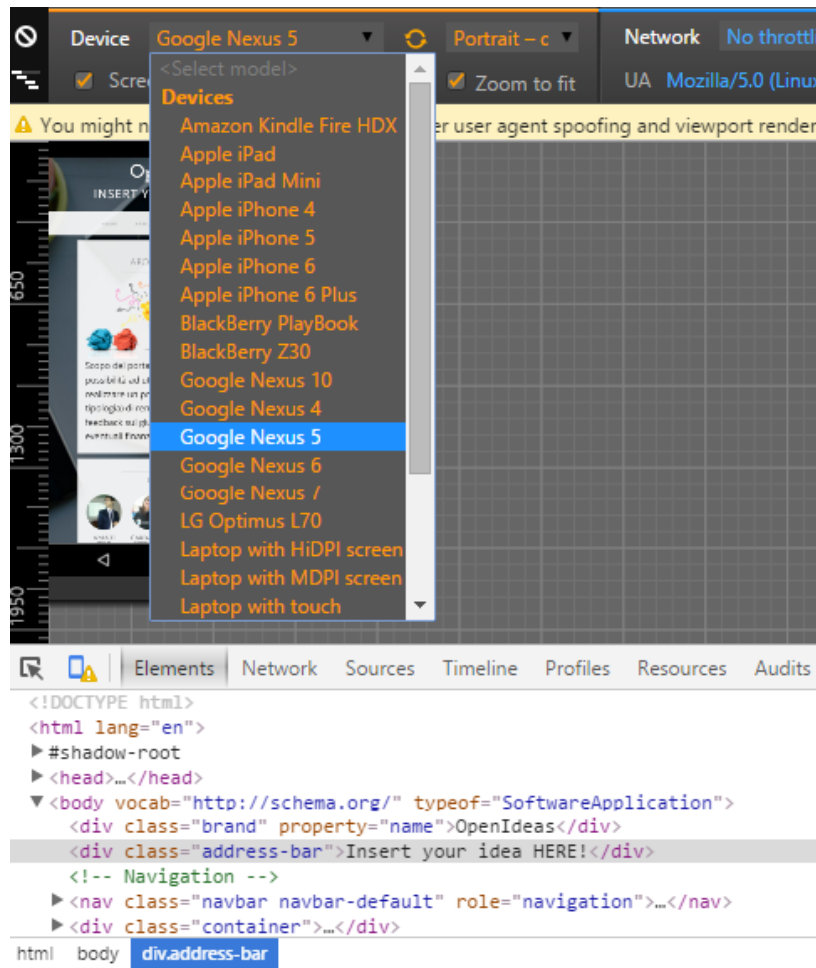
Device Google Nexus 5 Portrait – c Network No thrott

Scre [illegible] Zoom to fit UA Mozilla/5.0 (Linu

<Select model>
Devices
Amazon Kindle Fire HDX
Apple iPad
Apple iPad Mini
Apple iPhone 4
Apple iPhone 5
Apple iPhone 6
Apple iPhone 6 Plus
BlackBerry PlayBook
BlackBerry Z30
Google Nexus 10
Google Nexus 4
Google Nexus 5
Google Nexus 6
Google Nexus 7
LG Optimus L70
Laptop with HiDPI screen
Laptop with MDPI screen
Laptop with touch

You might n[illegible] er user agent spoofing and viewport render

650
1300
1950

Elements Network Sources Timeline Profiles Resources Audits

<!DOCTYPE html>
<html lang="en">
▶#shadow-root
▶<head>…</head>
▼<body vocab="http://schema.org/" typeof="SoftwareApplication">
<div class="brand" property="name">OpenIdeas</div>
<div class="address-bar">Insert your idea HERE!</div>
<!-- Navigation -->
▶<nav class="navbar navbar-default" role="navigation">…</nav>
▶<div class="container">…</div>

html body div.address-bar